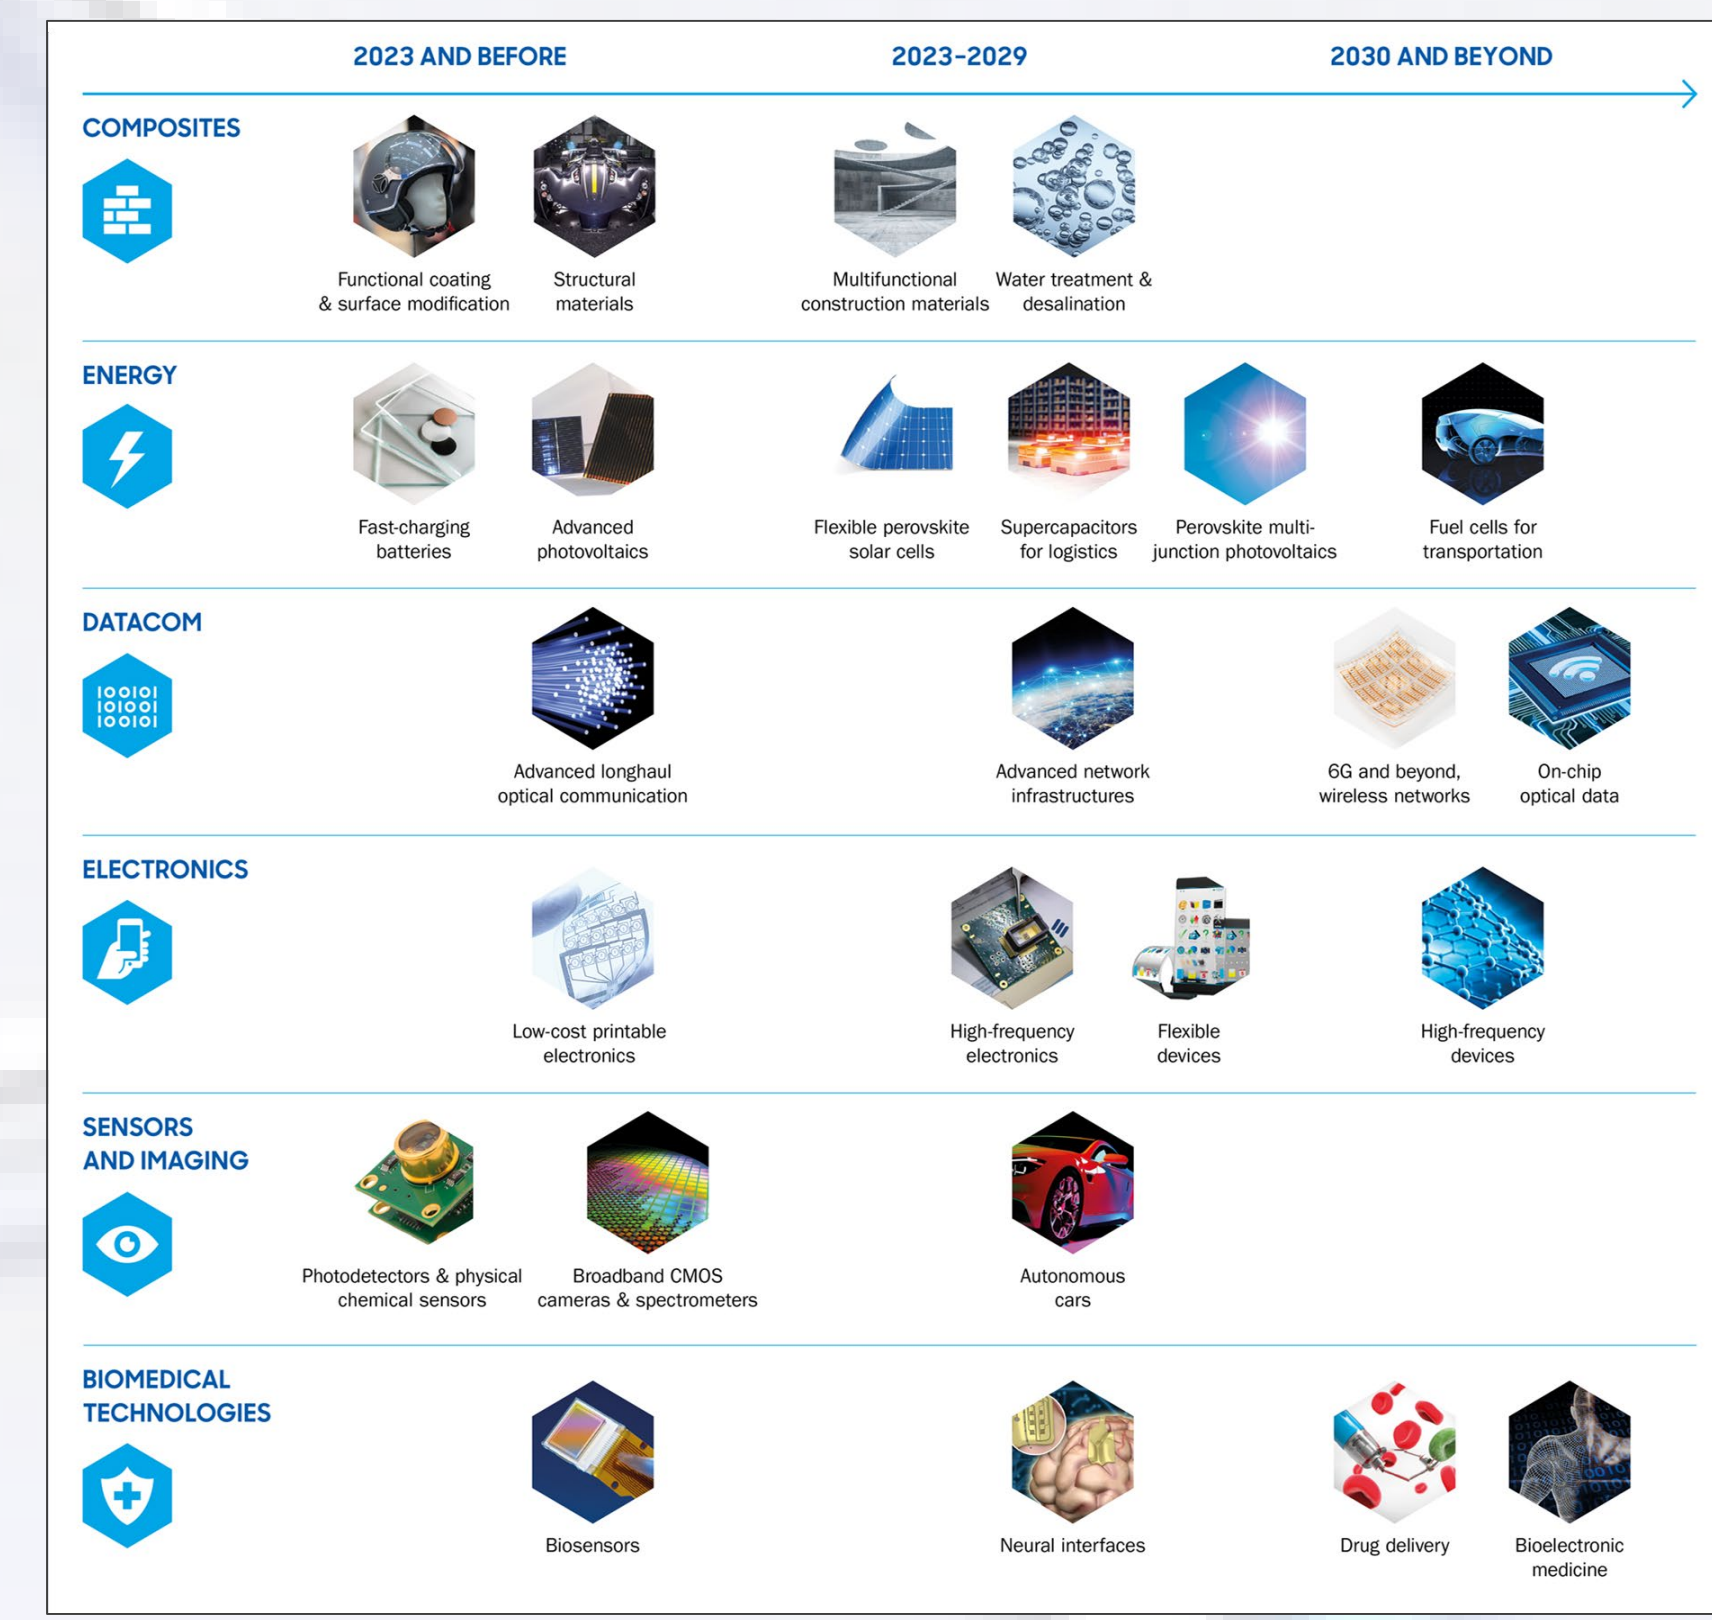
2023 AND BEFORE
2023–2029
2030 AND BEYOND

COMPOSITES

Functional coating & surface modification

Structural materials

Multifunctional construction materials

Water treatment & desalination

ENERGY

Fast-charging batteries

Advanced photovoltaics

Flexible perovskite solar cells

Supercapacitors for logistics

Perovskite multi-junction photovoltaics

Fuel cells for transportation

DATACOM

100101
101001
100101

Advanced longhaul optical communication

Advanced network infrastructures

6G and beyond, wireless networks

On-chip optical data

ELECTRONICS

Low-cost printable electronics

High-frequency electronics

Flexible devices

High-frequency devices

SENSORS AND IMAGING

Photodetectors & physical chemical sensors

Broadband CMOS cameras & spectrometers

Autonomous cars

BIOMEDICAL TECHNOLOGIES

Biosensors

Neural interfaces

Drug delivery

Bioelectronic medicine